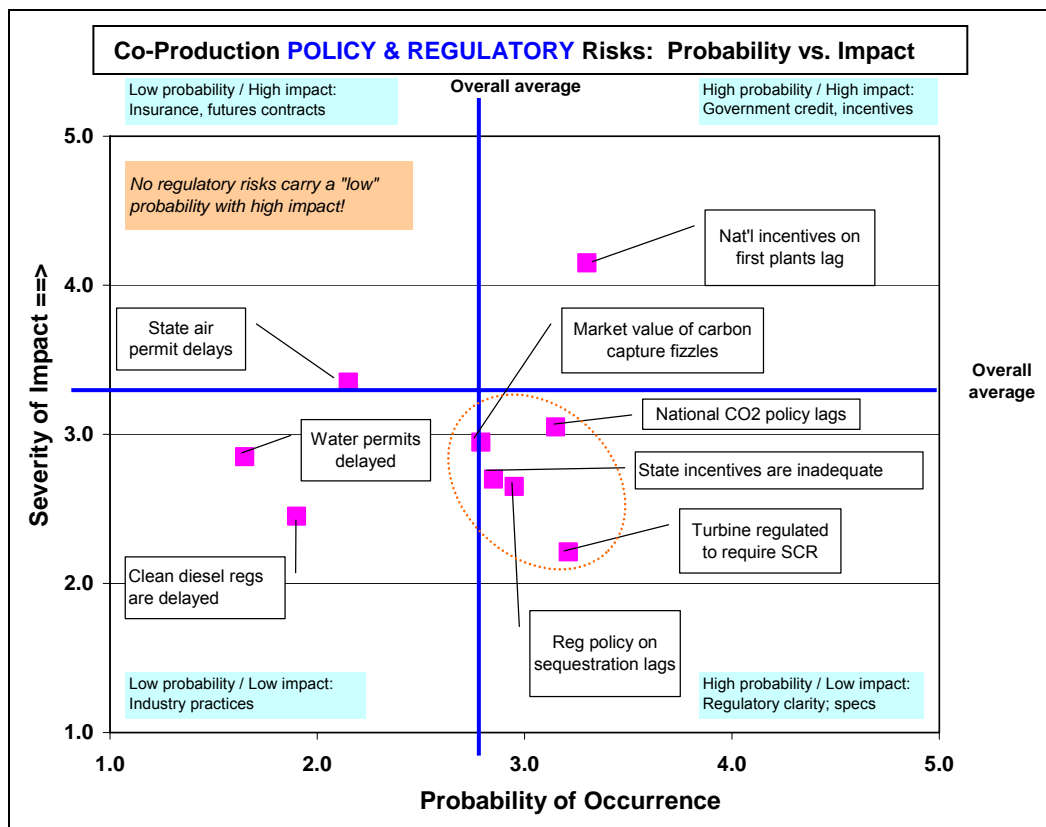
Co-Production POLICY & REGULATORY Risks: Probability vs. Impact

Low probability / High impact:
Insurance, futures contracts

Overall average

High probability / High impact:
Government credit, incentives

5.0

No regulatory risks carry a "low" probability with high impact!

Nat'l incentives on first plants lag

4.0

State air permit delays

Market value of carbon capture fizzles

Overall average

National CO2 policy lags

3.0

Water permits delayed

State incentives are inadequate

Turbine regulated to require SCR

Clean diesel regs are delayed

2.0

Reg policy on sequestration lags

Low probability / Low impact:
Industry practices

High probability / Low impact:
Regulatory clarity; specs

1.0

1.0 2.0 3.0 4.0 5.0

Severity of Impact ==>

Probability of Occurrence